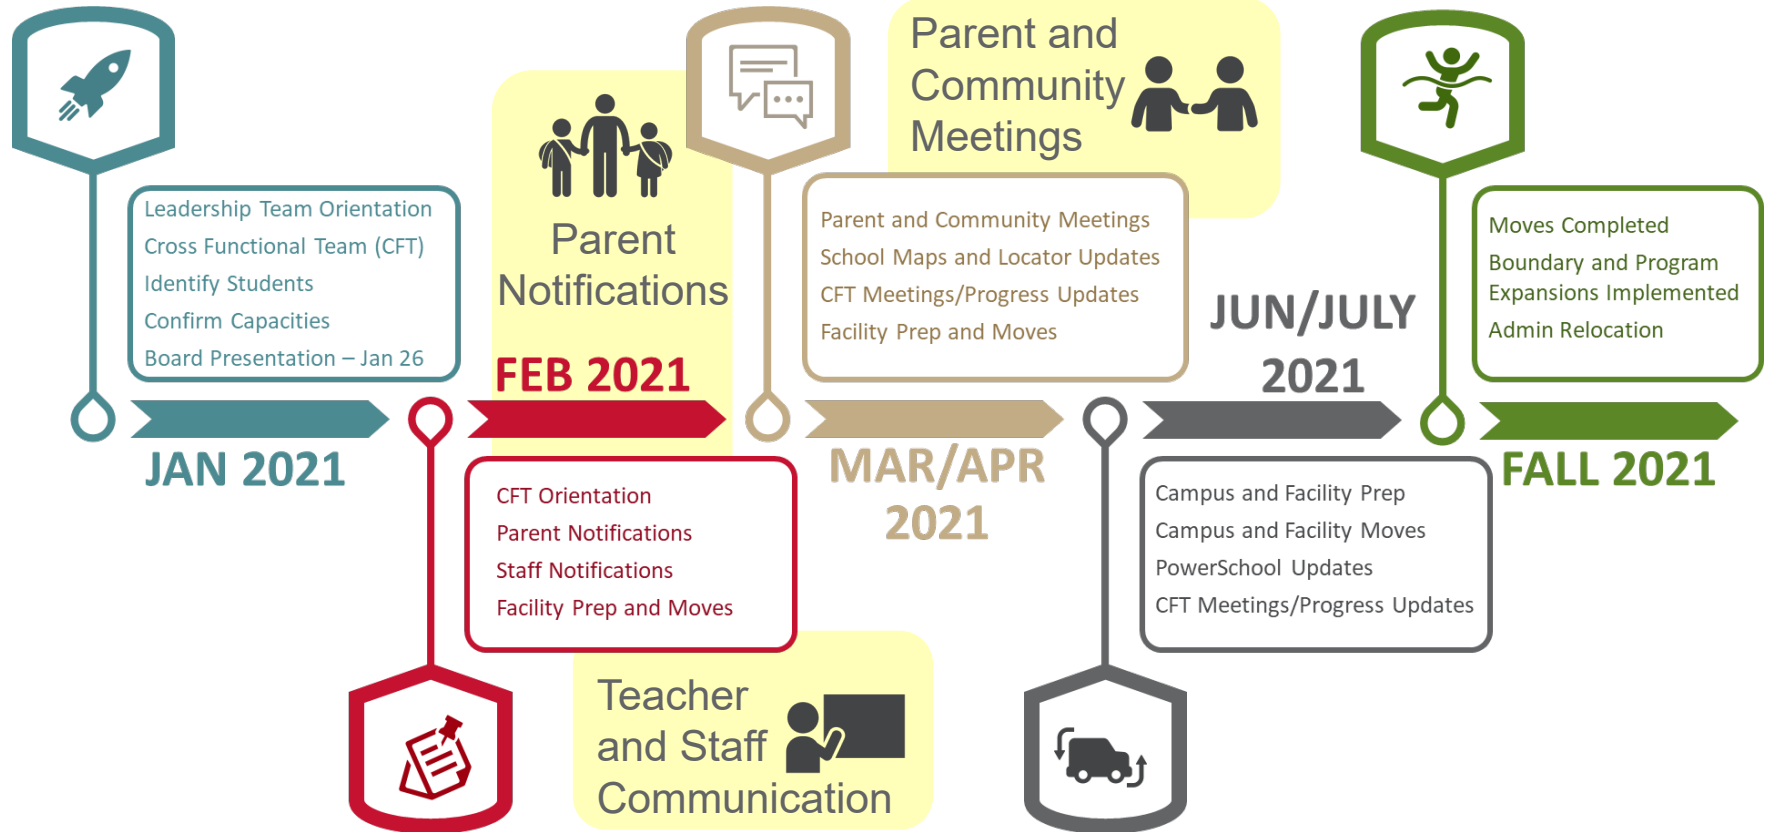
Leadership Team Orientation
Cross Functional Team (CFT)
Identify Students
Confirm Capacities
Board Presentation – Jan 26

JAN 2021

Parent Notifications

FEB 2021

CFT Orientation
Parent Notifications
Staff Notifications
Facility Prep and Moves

Teacher and Staff Communication

Parent and Community Meetings

Parent and Community Meetings
School Maps and Locator Updates
CFT Meetings/Progress Updates
Facility Prep and Moves

MAR/APR 2021

JUN/JULY 2021

Campus and Facility Prep
Campus and Facility Moves
PowerSchool Updates
CFT Meetings/Progress Updates

Moves Completed
Boundary and Program Expansions Implemented
Admin Relocation

FALL 2021